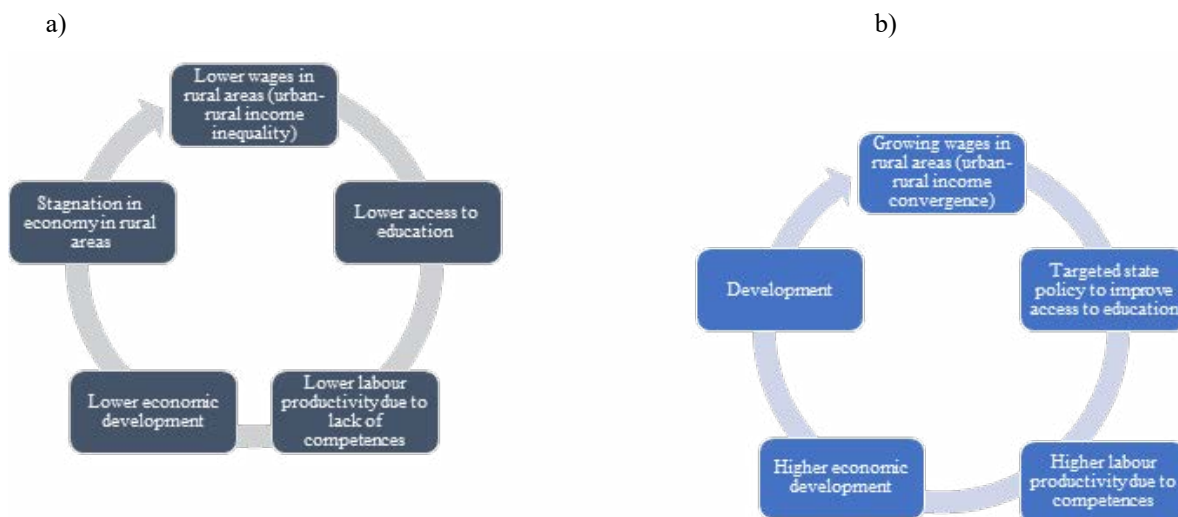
a)

Lower wages in rural areas (urban-rural income inequality)

Lower access to education

Lower labour productivity due to lack of competences

Lower economic development

Stagnation in economy in rural areas

b)

Growing wages in rural areas (urban-rural income convergence)

Targeted state policy to improve access to education

Higher labour productivity due to competences

Higher economic development

Development